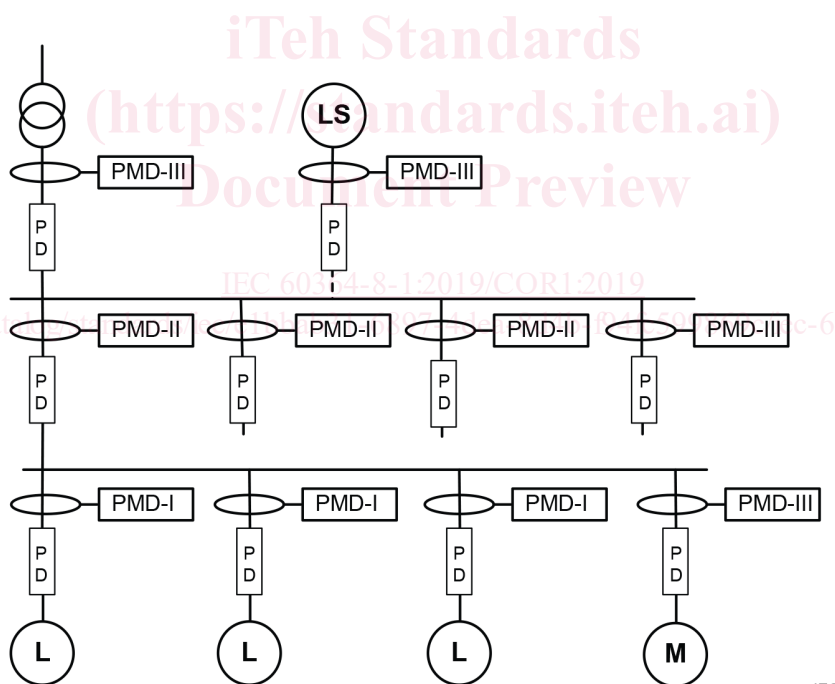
iTeh Standards
(https://standards.iteh.ai)
Document Preview

LS

PMD-III
PMD-III

P
D

P
D

IEC 60364-8-1:2019/COR1:2019

https://standards.iteh.ai/catalog/standards/sist/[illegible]/iec-6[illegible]

PMD-II
PMD-II
PMD-II
PMD-III

P
D

P
D

P
D

P
D

PMD-I
PMD-I
PMD-I
PMD-III

P
D

P
D

P
D

P
D

L
L
L
M